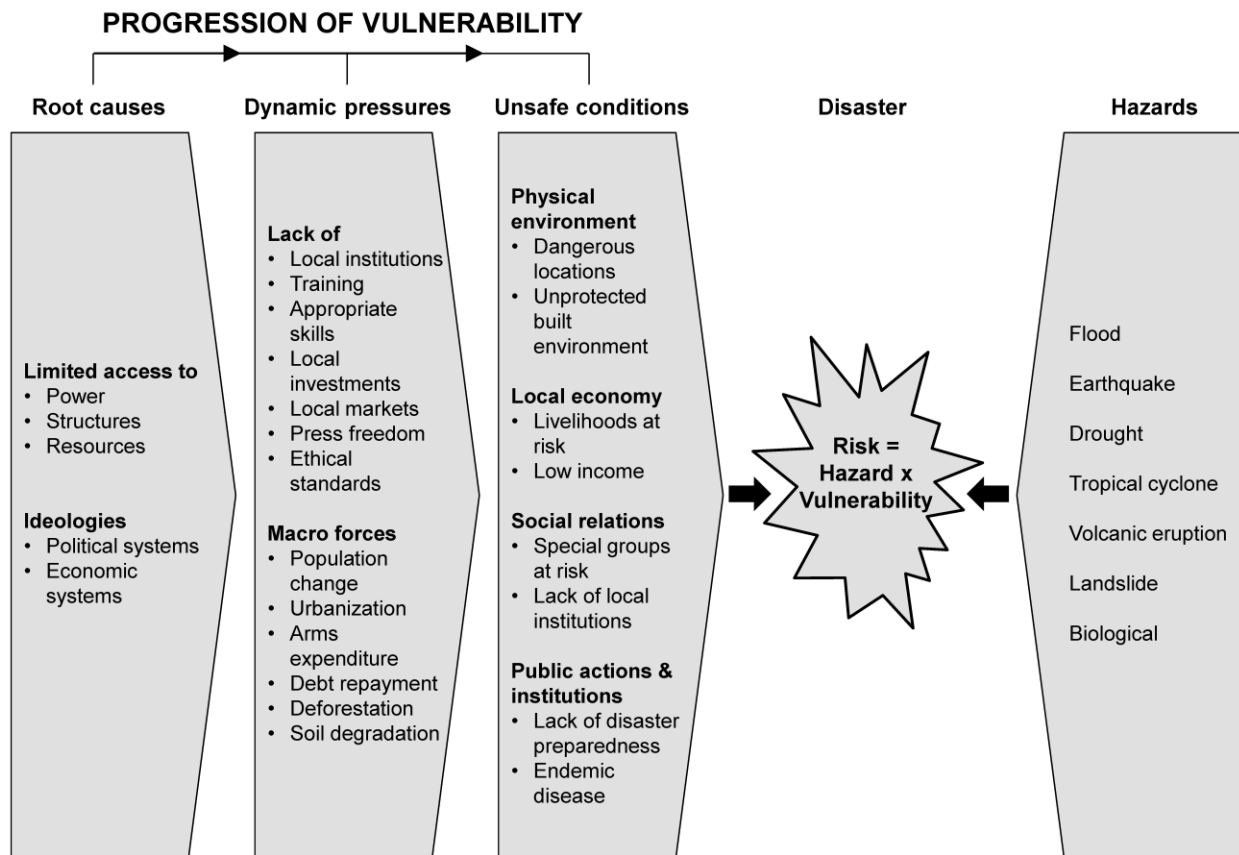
PROGRESSION OF VULNERABILITY

Root causes

Limited access to
• Power
• Structures
• Resources

Ideologies
• Political systems
• Economic systems

Dynamic pressures

Lack of
• Local institutions
• Training
• Appropriate skills
• Local investments
• Local markets
• Press freedom
• Ethical standards

Macro forces
• Population change
• Urbanization
• Arms expenditure
• Debt repayment
• Deforestation
• Soil degradation

Unsafe conditions

Physical environment
• Dangerous locations
• Unprotected built environment

Local economy
• Livelihoods at risk
• Low income

Social relations
• Special groups at risk
• Lack of local institutions

Public actions & institutions
• Lack of disaster preparedness
• Endemic disease

Disaster

Risk = Hazard x Vulnerability

Hazards

Flood

Earthquake

Drought

Tropical cyclone

Volcanic eruption

Landslide

Biological